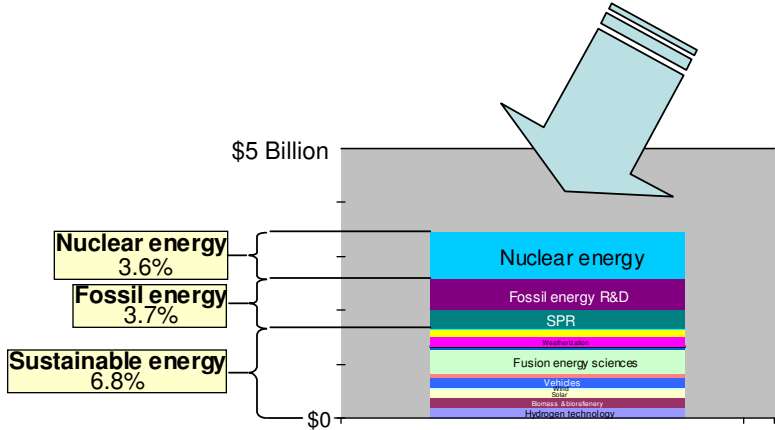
$5 Billion

Nuclear energy
3.6%

Fossil energy
3.7%

Sustainable energy
6.8%

$0

Nuclear energy

Fossil energy R&D

SPR

Weatherization

Fusion energy sciences

Vehicles

Wind

Solar

Biomass & biorefinery

Hydrogen technology